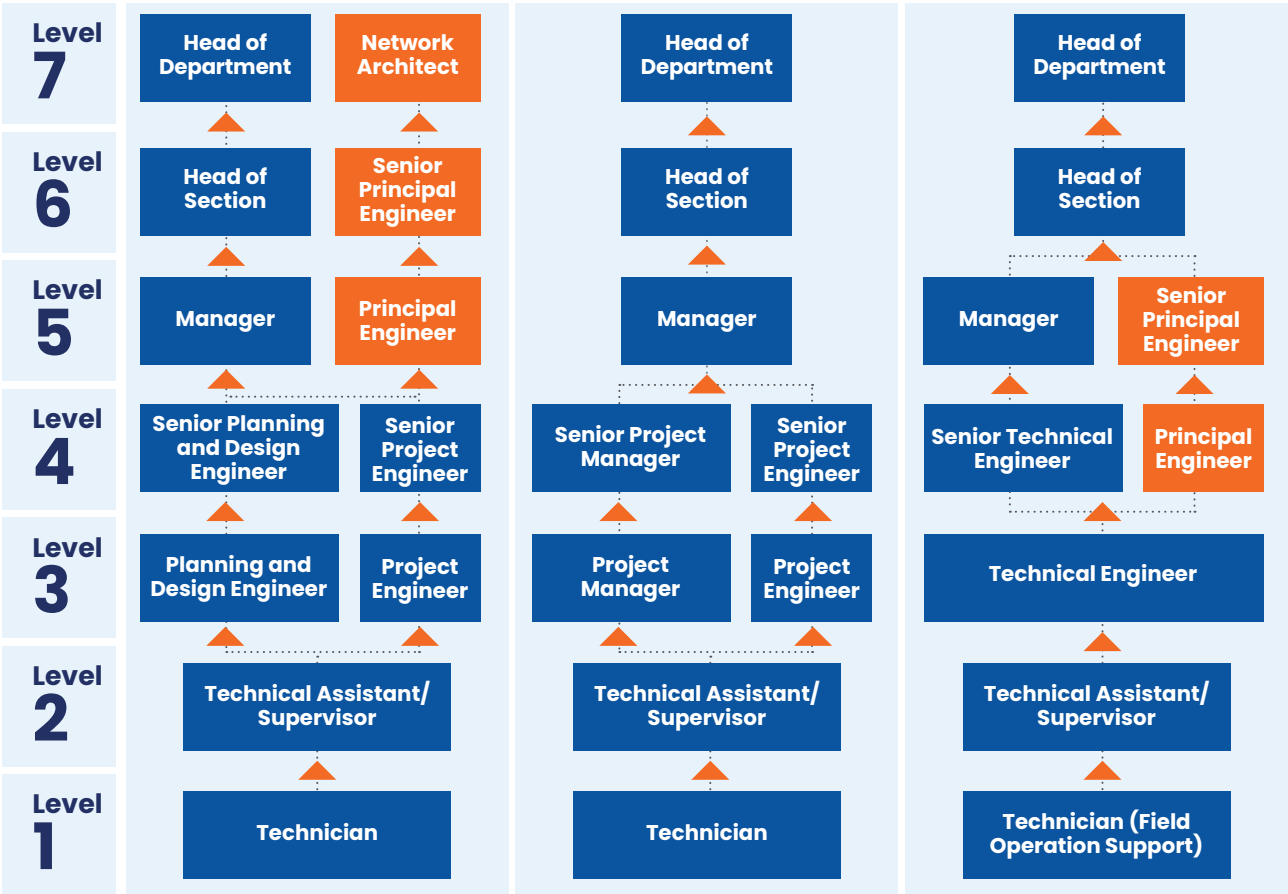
Level 7
Level 6
Level 5
Level 4
Level 3
Level 2
Level 1

Head of Department
Network Architect
Head of Section
Senior Principal Engineer
Manager
Principal Engineer
Senior Planning and Design Engineer
Senior Project Engineer
Planning and Design Engineer
Project Engineer
Technical Assistant/ Supervisor
Technician

Head of Department
Head of Section
Manager
Senior Project Manager
Senior Project Engineer
Project Manager
Project Engineer
Technical Assistant/ Supervisor
Technician

Head of Department
Head of Section
Manager
Senior Principal Engineer
Senior Technical Engineer
Principal Engineer
Technical Engineer
Technical Assistant/ Supervisor
Technician (Field Operation Support)